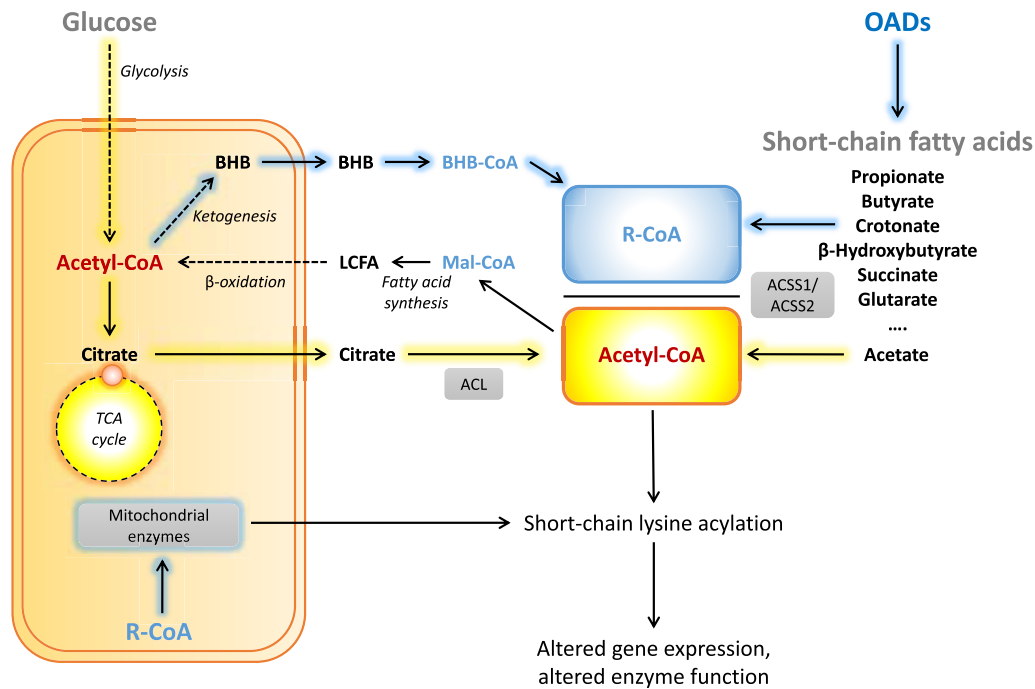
Glucose

Glycolysis

OADs

Short-chain fatty acids

BHB

BHB

BHB-CoA

Ketogenesis

R-CoA

Propionate
Butyrate
Crotonate
β-Hydroxybutyrate
Succinate
Glutarate
....

Acetyl-CoA

β-oxidation

LCFA

Mal-CoA

Fatty acid synthesis

ACSS1/ ACSS2

Citrate

Citrate

Acetyl-CoA

Acetate

ACL

TCA cycle

Mitochondrial enzymes

Short-chain lysine acylation

R-CoA

Altered gene expression, altered enzyme function